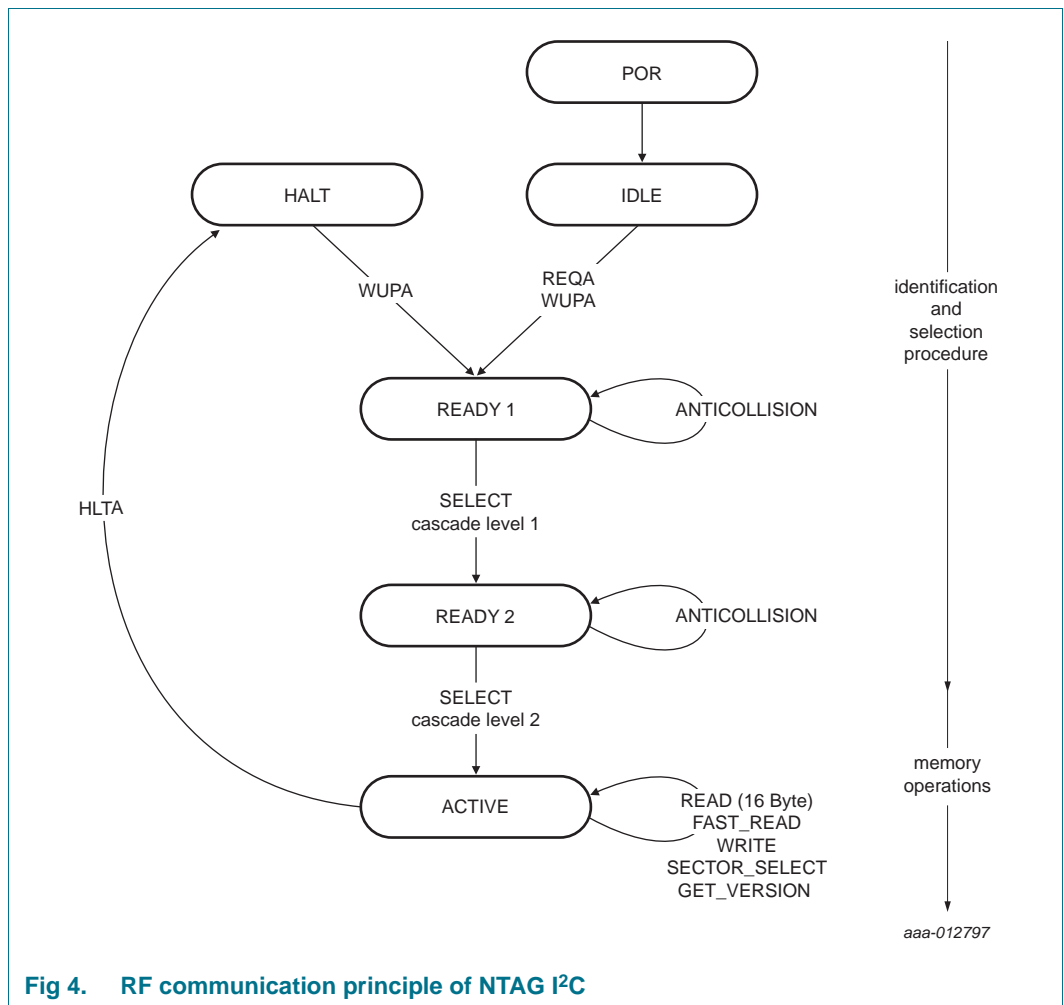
POR

HALT

IDLE

WUPA

REQA
WUPA

identification
and
selection
procedure

READY 1

ANTICOLLISION

SELECT
cascade level 1

HLTA

READY 2

ANTICOLLISION

SELECT
cascade level 2

memory
operations

ACTIVE

READ (16 Byte)
FAST_READ
WRITE
SECTOR_SELECT
GET_VERSION

aaa-012797

Fig 4. RF communication principle of NTAG I$^2$C